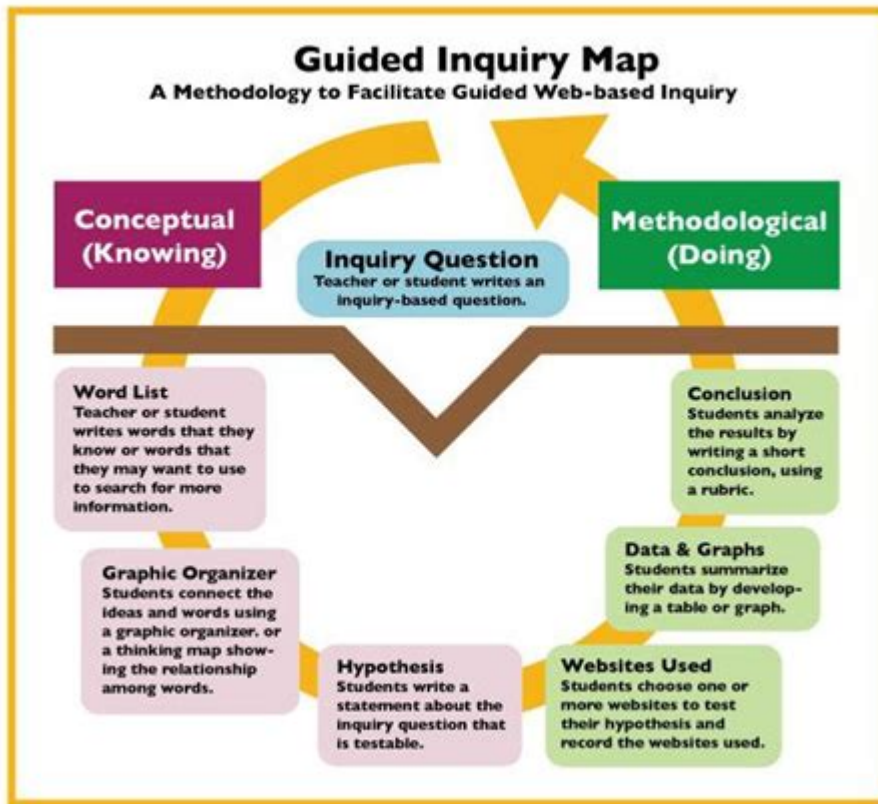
Guided Inquiry Map
A Methodology to Facilitate Guided Web-based Inquiry

Conceptual (Knowing)

Inquiry Question
Teacher or student writes an inquiry-based question.

Methodological (Doing)

Word List
Teacher or student writes words that they know or words that they may want to use to search for more information.

Conclusion
Students analyze the results by writing a short conclusion, using a rubric.

Data & Graphs
Students summarize their data by developing a table or graph.

Graphic Organizer
Students connect the ideas and words using a graphic organizer. or a thinking map showing the relationship among words.

Hypothesis
Students write a statement about the inquiry question that is testable.

Websites Used
Students choose one or more websites to test their hypothesis and record the websites used.